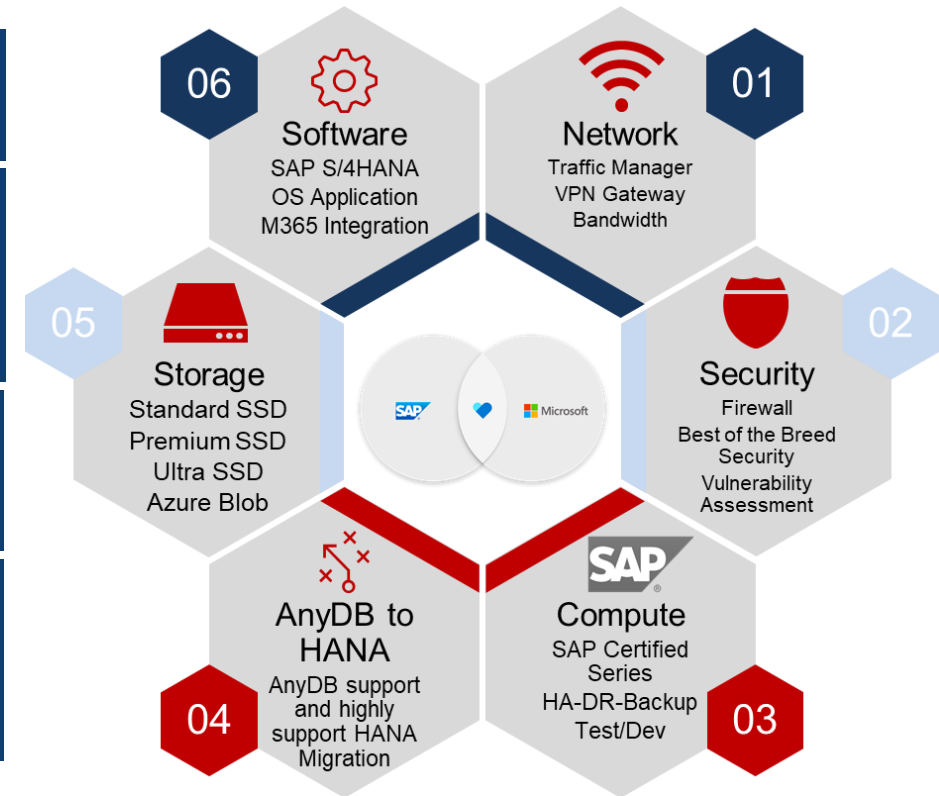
06
Software
SAP S/4HANA
OS Application
M365 Integration

01
Network
Traffic Manager
VPN Gateway
Bandwidth

05
Storage
Standard SSD
Premium SSD
Ultra SSD
Azure Blob

SAP
Microsoft

02
Security
Firewall
Best of the Breed Security
Vulnerability Assessment

AnyDB to HANA
AnyDB support and highly support HANA Migration
04

SAP
Compute
SAP Certified Series
HA-DR-Backup
Test/Dev
03